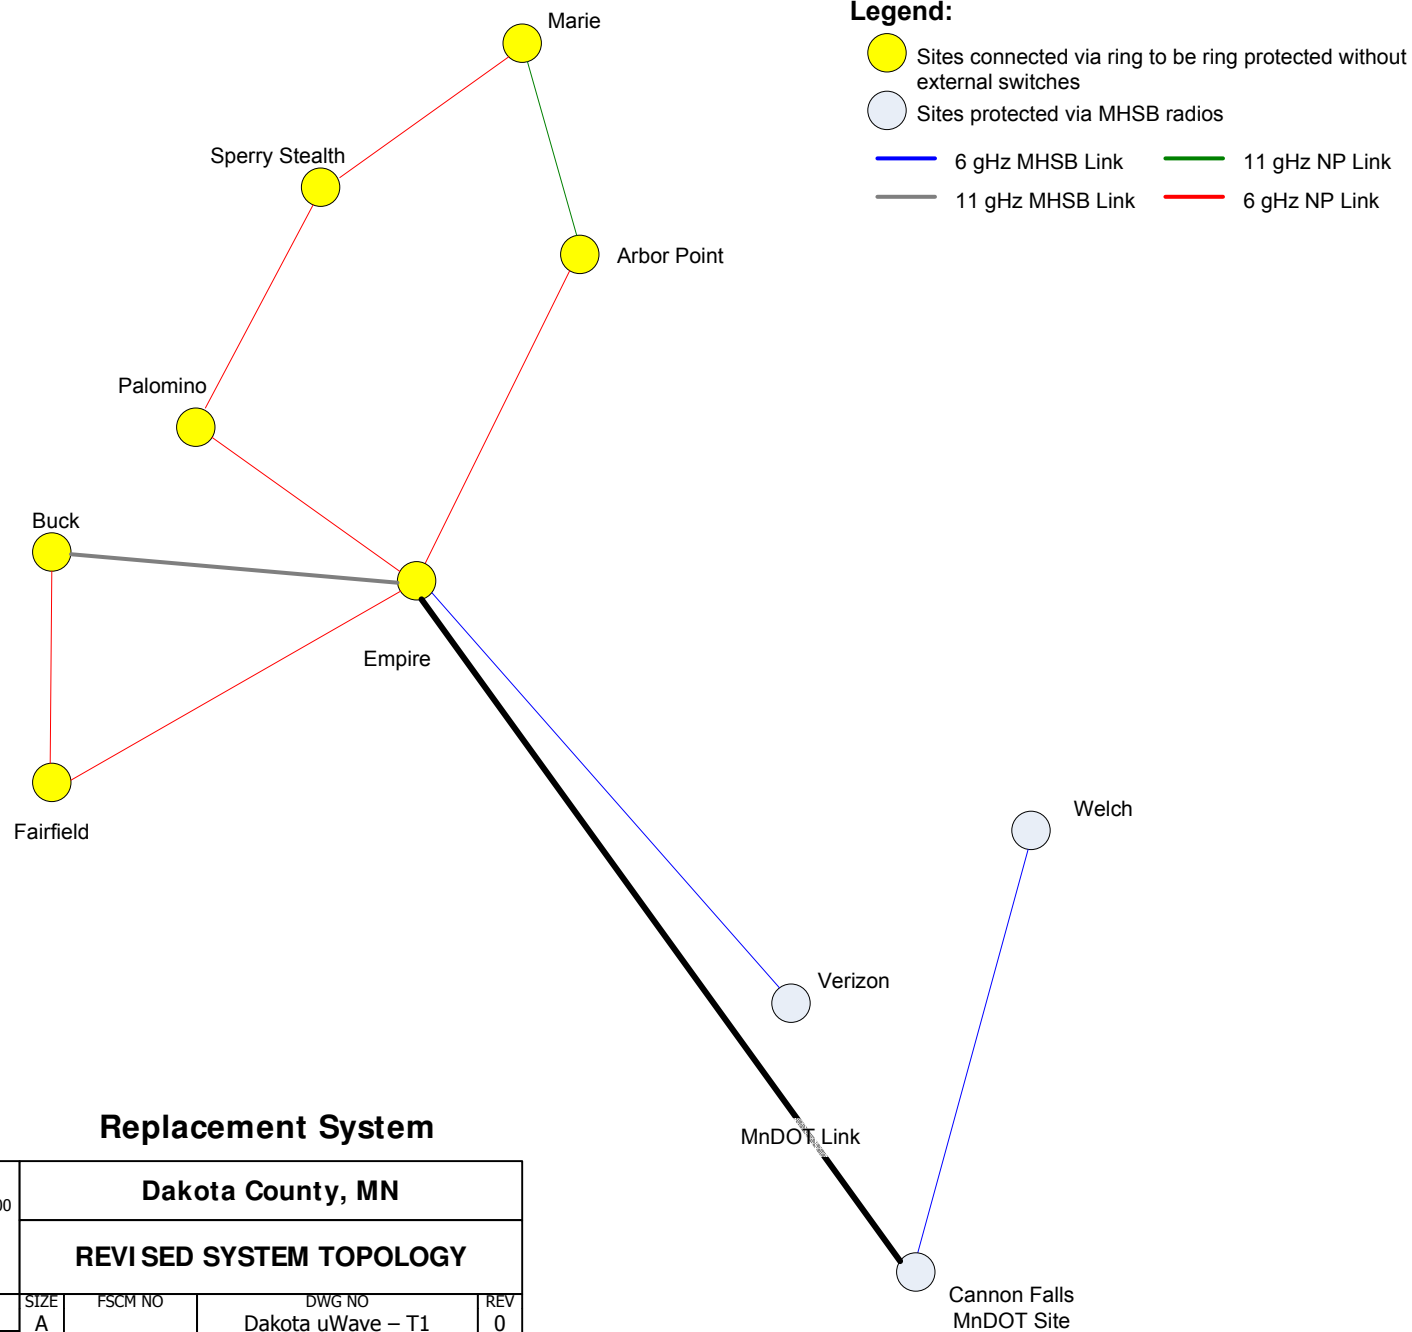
Legend:
Sites connected via ring to be ring protected without external switches
Sites protected via MHSB radios
6 gHz MHSB Link
11 gHz NP Link
11 gHz MHSB Link
6 gHz NP Link

Marie
Sperry Stealth
Arbor Point
Palomino
Buck
Empire
Fairfield
Welch
Verizon
MnDOT Link
Cannon Falls MnDOT Site

Replacement System

| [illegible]0 | Dakota County, MN | | |
|---|---|---|---|
| | REVISED SYSTEM TOPOLOGY | | |
| SIZE A | FSCM NO | DWG NO Dakota uWave – T1 | REV 0 |